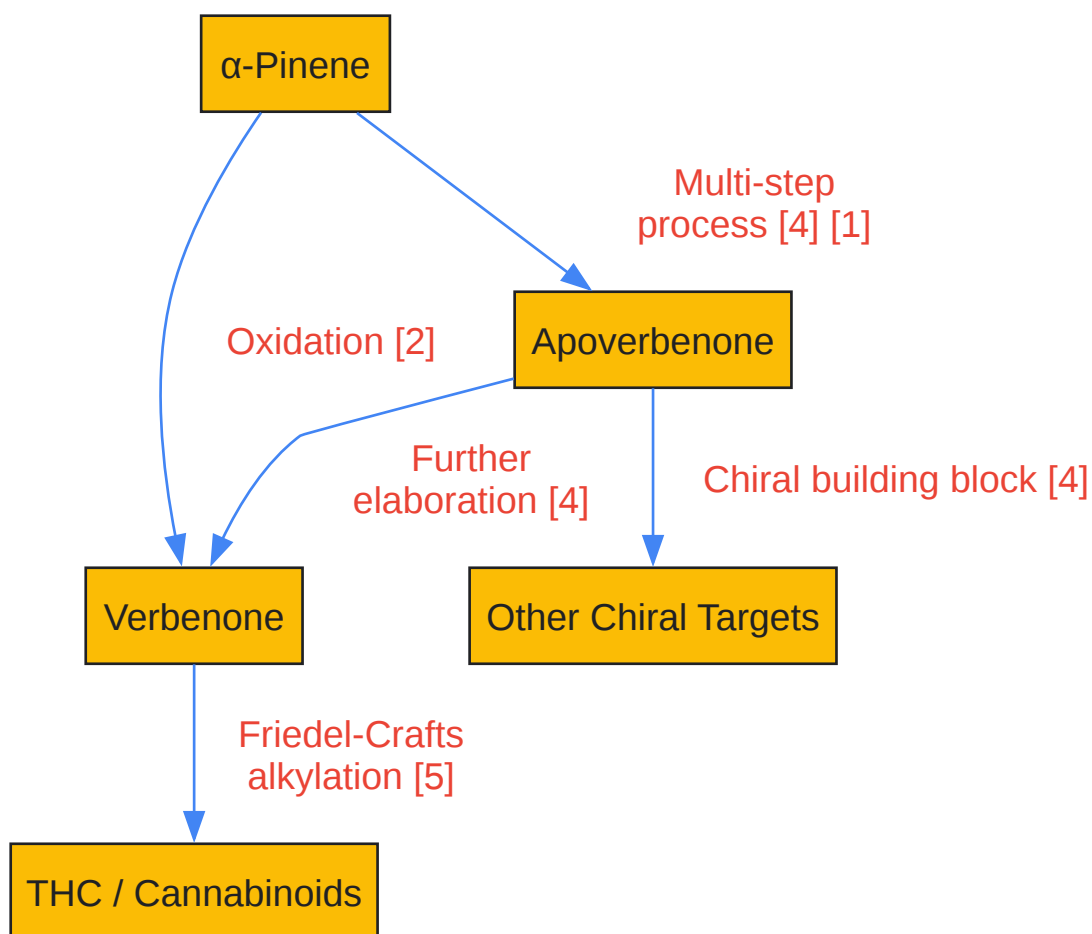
α-Pinene

Multi-step process [4] [1]

Oxidation [2]

Apoverbenone

Further elaboration [4]

Chiral building block [4]

Verbenone

Other Chiral Targets

Friedel-Crafts alkylation [5]

THC / Cannabinoids